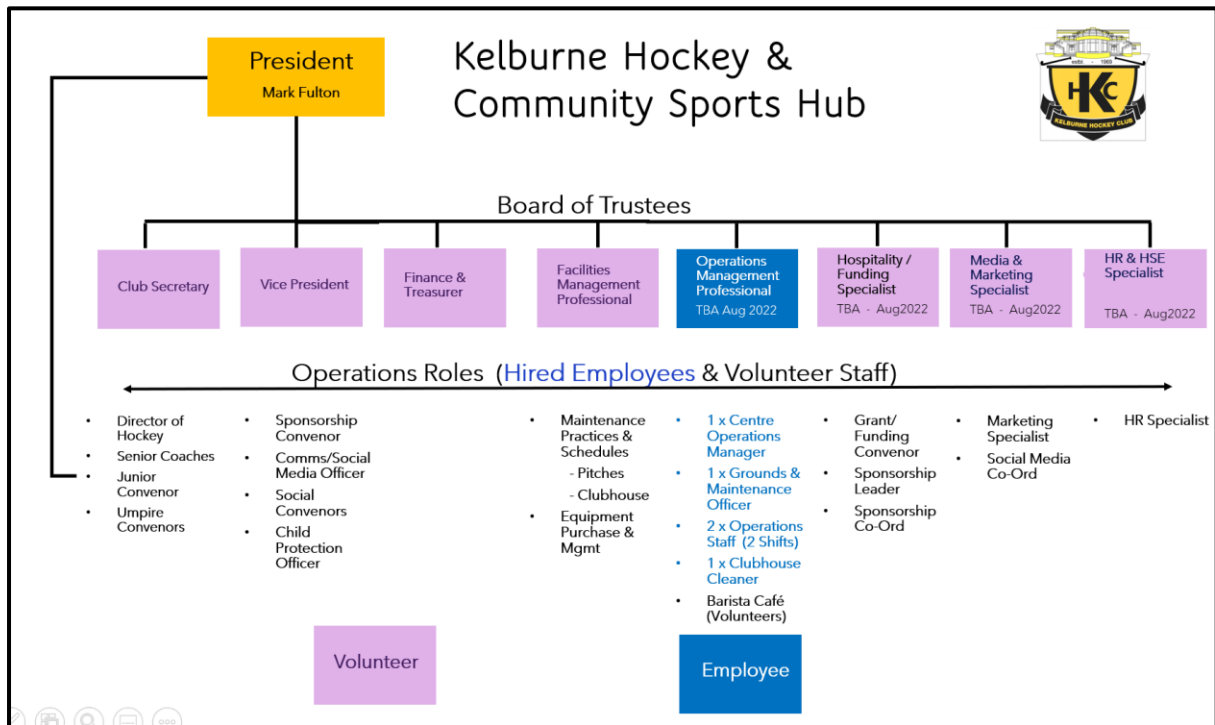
President
Mark Fulton

Kelburne Hockey & Community Sports Hub

HKC
estd. 1903
KELBURNE HOCKEY CLUB

Board of Trustees

Club Secretary

Vice President

Finance & Treasurer

Facilities Management Professional

Operations Management Professional
TBA Aug 2022

Hospitality / Funding Specialist
TBA - Aug2022

Media & Marketing Specialist
TBA - Aug2022

HR & HSE Specialist
TBA - Aug2022

Operations Roles (Hired Employees & Volunteer Staff)

- Director of Hockey
- Senior Coaches
- Junior Convenor
- Umpire Convenors

- Sponsorship Convenor
- Comms/Social Media Officer
- Social Convenors
- Child Protection Officer

- Maintenance Practices & Schedules
 - Pitches
 - Clubhouse
- Equipment Purchase & Mgmt

- 1 x Centre Operations Manager
- 1 x Grounds & Maintenance Officer
- 2 x Operations Staff (2 Shifts)
- 1 x Clubhouse Cleaner
- Barista Café (Volunteers)

- Grant/ Funding Convenor
- Sponsorship Leader
- Sponsorship Co-Ord

- Marketing Specialist
- Social Media Co-Ord

- HR Specialist

Volunteer

Employee